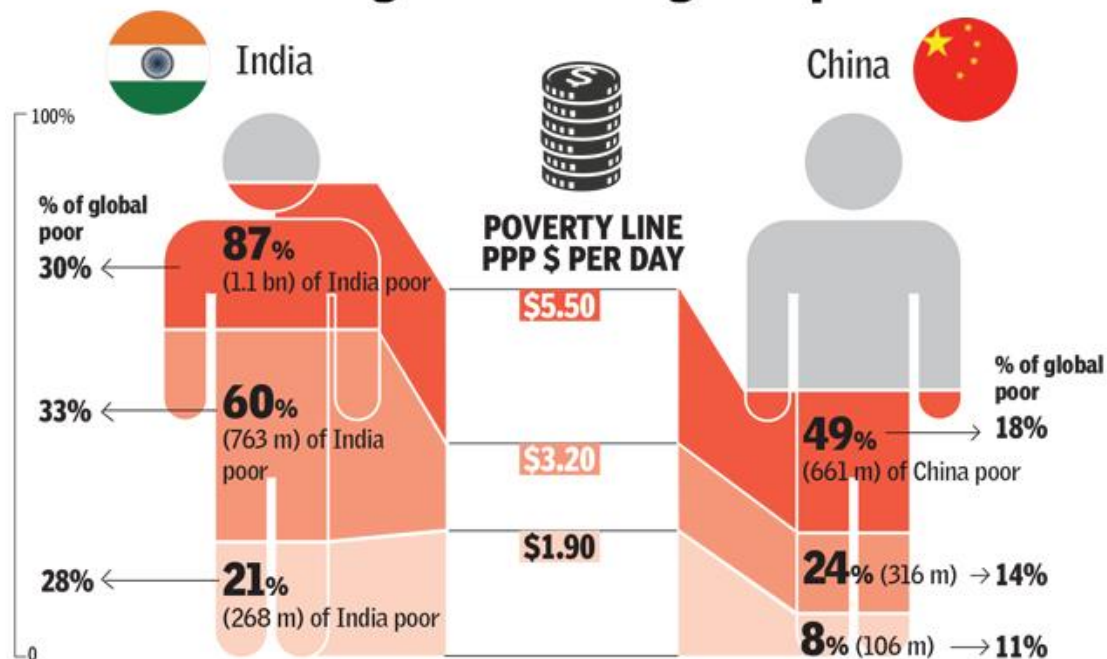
India

China

100%

% of global poor

30%

87% (1.1 bn) of India poor

POVERTY LINE PPP $ PER DAY

$5.50

33%

60% (763 m) of India poor

$3.20

% of global poor

49% (661 m) of China poor

18%

$1.90

28%

21% (268 m) of India poor

24% (316 m)

14%

8% (106 m)

11%

0